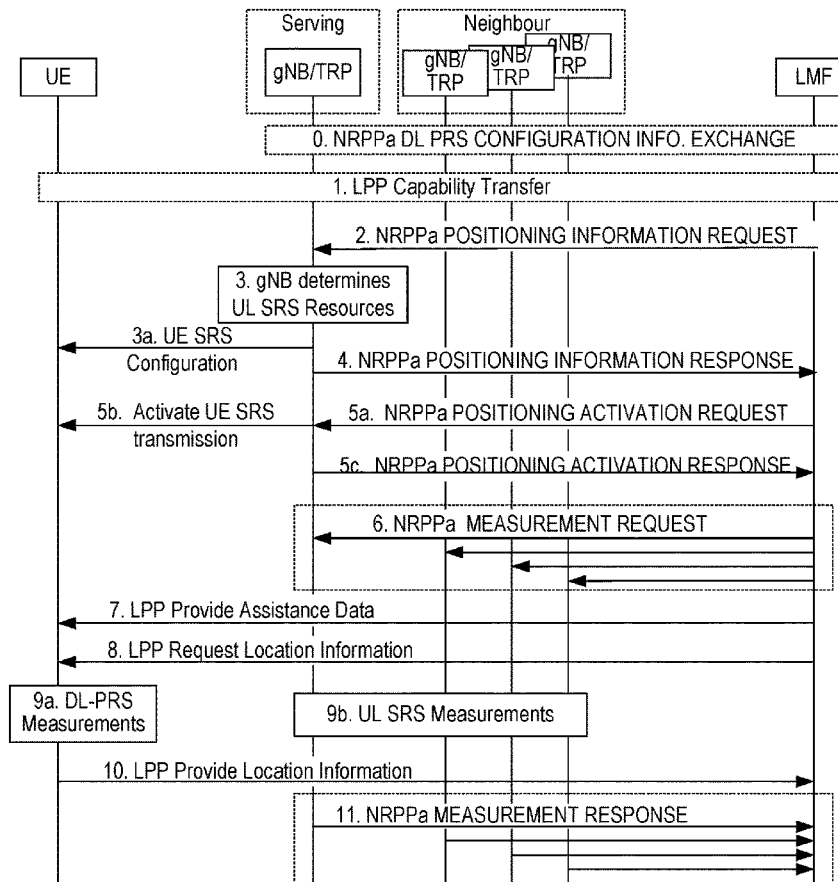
Serving

Neighbour

UE

gNB/TRP

gNB/ TRP

gNB/ TRP

gNB/ TRP

LMF

0. NRPPa DL PRS CONFIGURATION INFO. EXCHANGE

1. LPP Capability Transfer

2. NRPPa POSITIONING INFORMATION REQUEST

3. gNB determines UL SRS Resources

3a. UE SRS Configuration

4. NRPPa POSITIONING INFORMATION RESPONSE

5b. Activate UE SRS transmission

5a. NRPPa POSITIONING ACTIVATION REQUEST

5c. NRPPa POSITIONING ACTIVATION RESPONSE

6. NRPPa MEASUREMENT REQUEST

7. LPP Provide Assistance Data

8. LPP Request Location Information

9a. DL-PRS Measurements

9b. UL SRS Measurements

10. LPP Provide Location Information

11. NRPPa MEASUREMENT RESPONSE